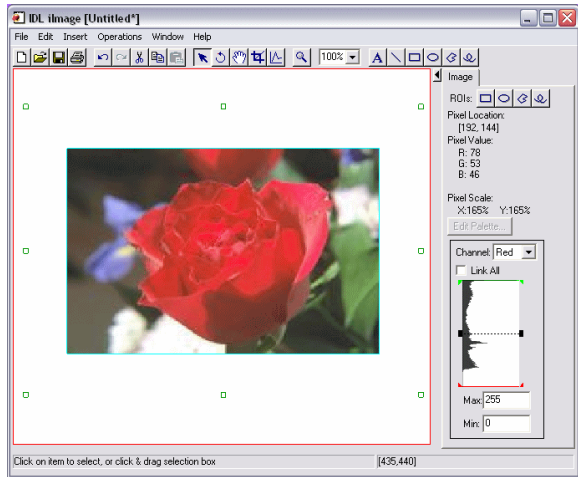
IDL iImage [Untitled*]

File Edit Insert Operations Window Help

100%

A

Image

ROIs:

Pixel Location:
[192, 144]

Pixel Value:
R: 78
G: 53
B: 46

Pixel Scale:
X:165% Y:165%

Edit Palette...

Channel: Red

Link All

Max: 255

Min: 0

Click on item to select, or click & drag selection box

[435,440]